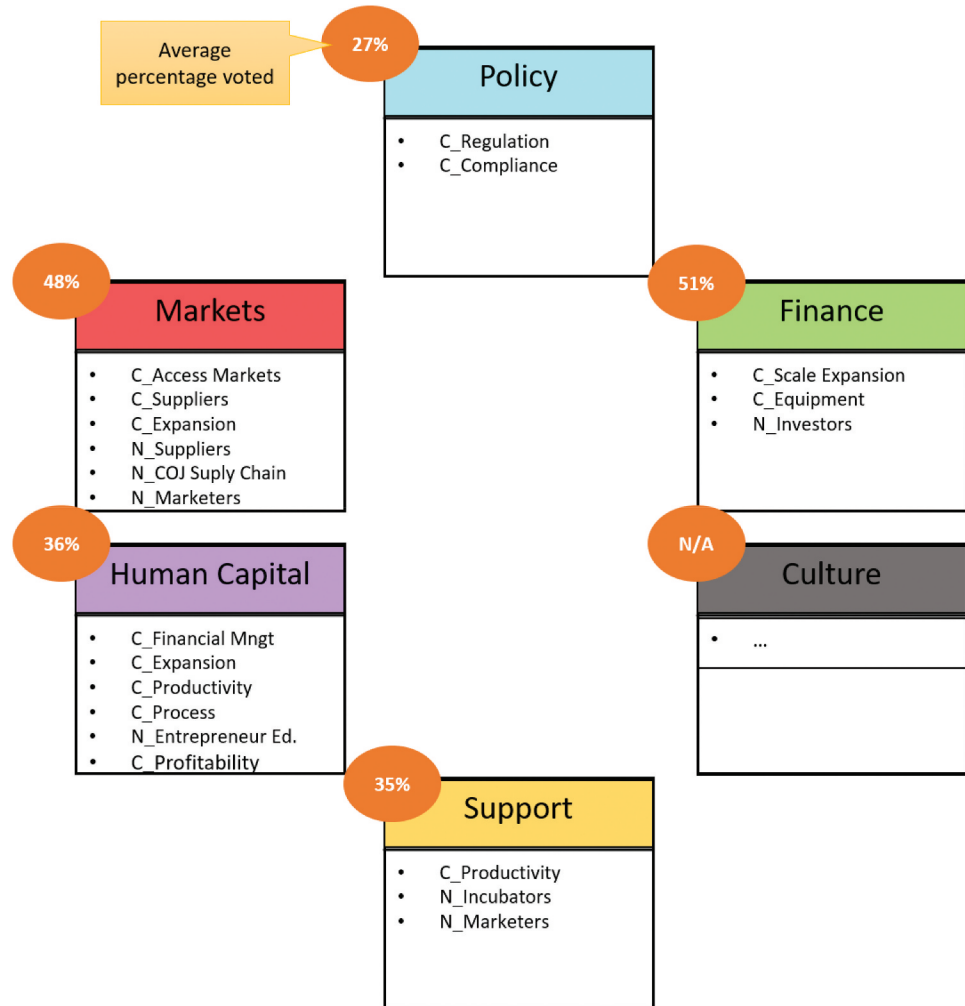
Average percentage voted

27%

Policy

- C_Regulation
- C_Compliance

48%

Markets

- C_Access Markets
- C_Suppliers
- C_Expansion
- N_Suppliers
- N_COJ Suply Chain
- N_Marketers

51%

Finance

- C_Scale Expansion
- C_Equipment
- N_Investors

36%

Human Capital

- C_Financial Mngt
- C_Expansion
- C_Productivity
- C_Process
- N_Entrepreneur Ed.
- C_Profitability

N/A

Culture

- ...

35%

Support

- C_Productivity
- N_Incubators
- N_Marketers